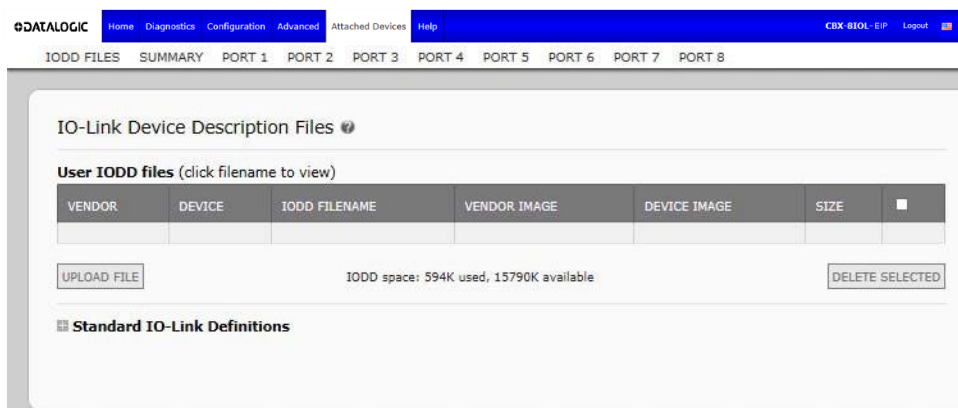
DATALOGIC Home Diagnostics Configuration Advanced Attached Devices Help CBX-8IOL-EIP Logout

IODD FILES SUMMARY PORT 1 PORT 2 PORT 3 PORT 4 PORT 5 PORT 6 PORT 7 PORT 8

IO-Link Device Description Files

User IODD files (click filename to view)

| VENDOR | DEVICE | IODD FILENAME | VENDOR IMAGE | DEVICE IMAGE | SIZE | |
|---|---|---|---|---|---|---|
| | | | | | | |

UPLOAD FILE IODD space: 594K used, 15790K available DELETE SELECTED

Standard IO-Link Definitions